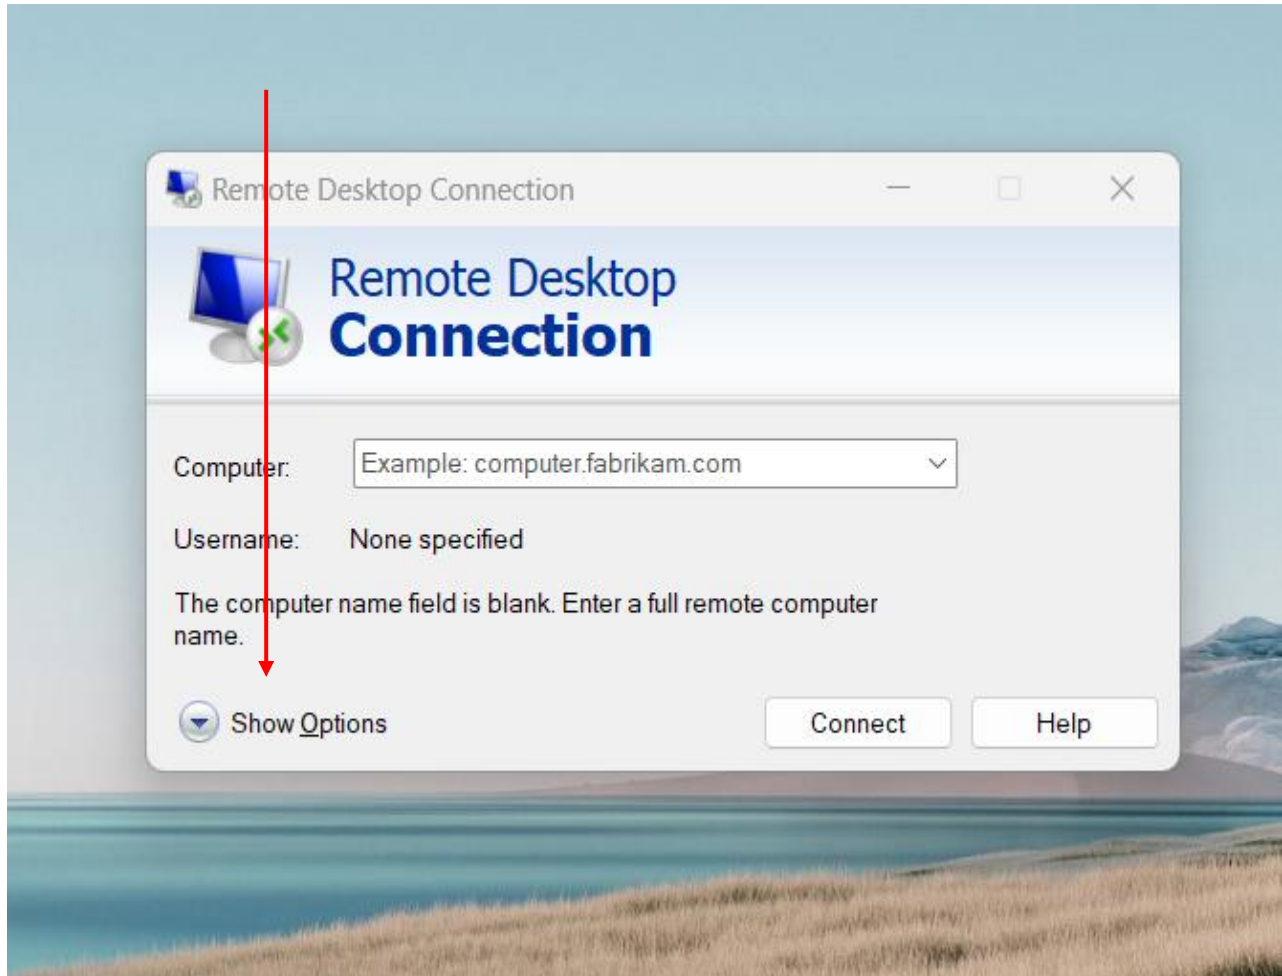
Remote Desktop Connection

Remote Desktop
Connection

Computer: Example: computer.fabrikam.com

Username: None specified

The computer name field is blank. Enter a full remote computer name.

Show Options

Connect

Help